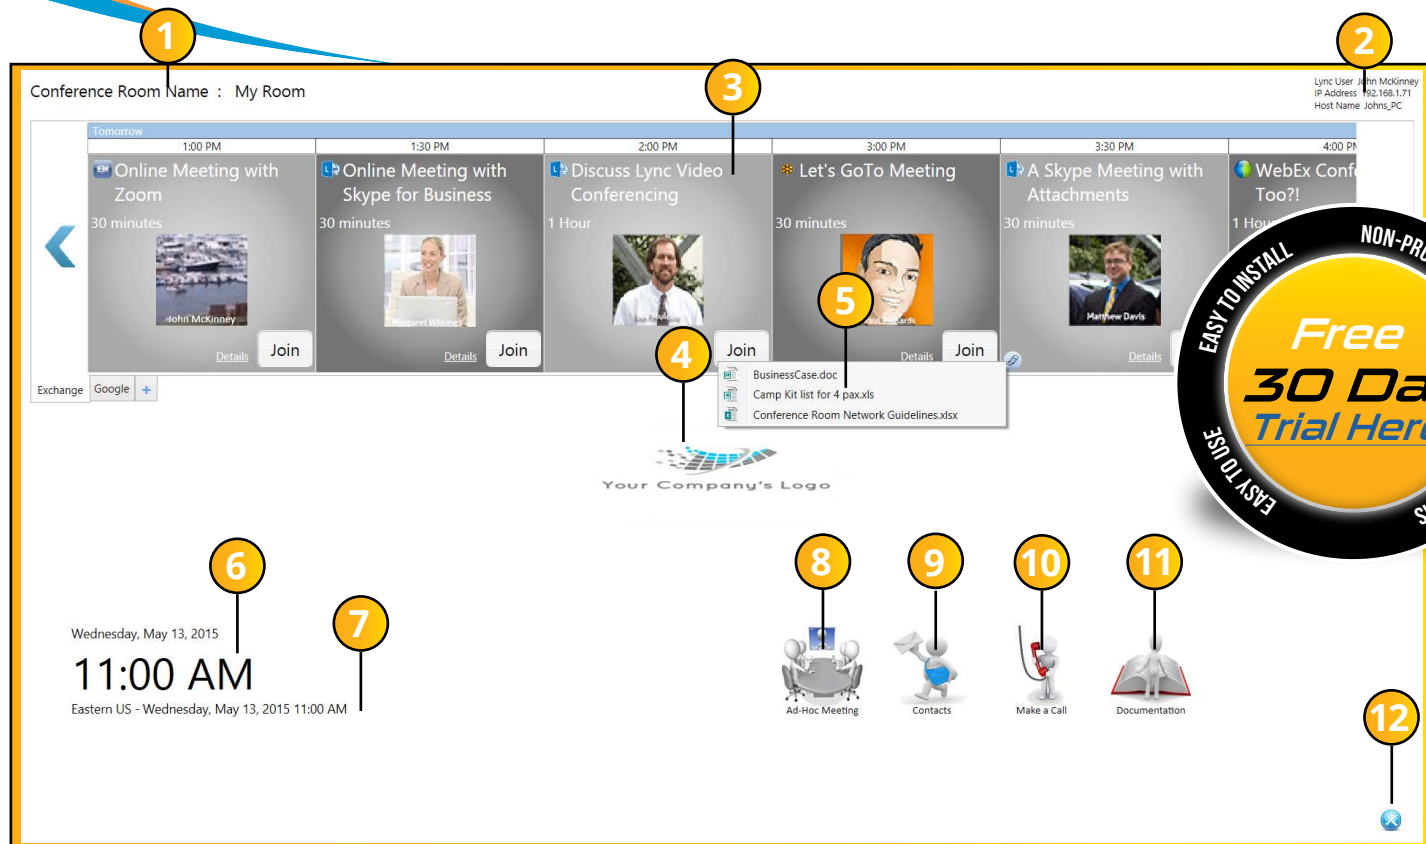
1

2

Conference Room Name : My Room

Lync User John McKinney
IP Address 192.168.1.71
Host Name Johns_PC

3

Tomorrow

| 1:00 PM | 1:30 PM | 2:00 PM | 3:00 PM | 3:30 PM | 4:00 PM |
|---|---|---|---|---|---|
| Online Meeting with Zoom | Online Meeting with Skype for Business | Discuss Lync Video Conferencing | Let's GoTo Meeting | A Skype Meeting with Attachments | WebEx Conf Too?! |
| 30 minutes | 30 minutes | 1 Hour | 30 minutes | 30 minutes | 1 Hou |
| John McKinney | Margaret Wilkins | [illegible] | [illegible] | Matthew Davis | |
| Details Join | Details Join | Join | Details Join | Details | |

5

4

BusinessCase.doc
Camp Kit list for 4 pax.xls
Conference Room Network Guidelines.xlsx

Exchange Google +

Your Company's Logo

NON-PR
EASY TO INSTALL
Free
30 Da
Trial Her
EASY TO USE

6

7

8 9 10 11

Wednesday, May 13, 2015
11:00 AM
Eastern US - Wednesday, May 13, 2015 11:00 AM

Ad-Hoc Meeting
Contacts
Make a Call
Documentation

12